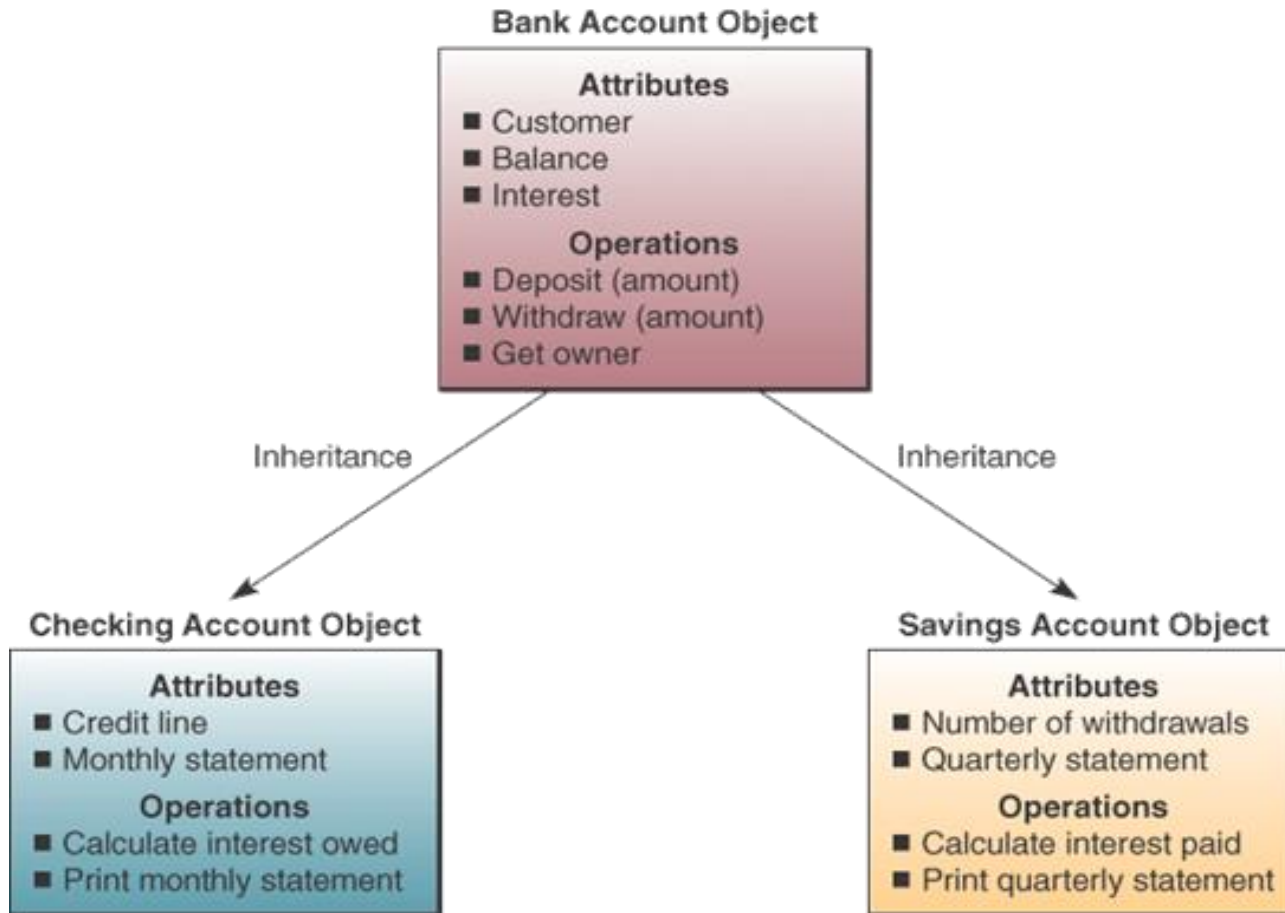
Bank Account Object

Attributes
■ Customer
■ Balance
■ Interest

Operations
■ Deposit (amount)
■ Withdraw (amount)
■ Get owner

Inheritance

Inheritance

Checking Account Object

Attributes
■ Credit line
■ Monthly statement

Operations
■ Calculate interest owed
■ Print monthly statement

Savings Account Object

Attributes
■ Number of withdrawals
■ Quarterly statement

Operations
■ Calculate interest paid
■ Print quarterly statement